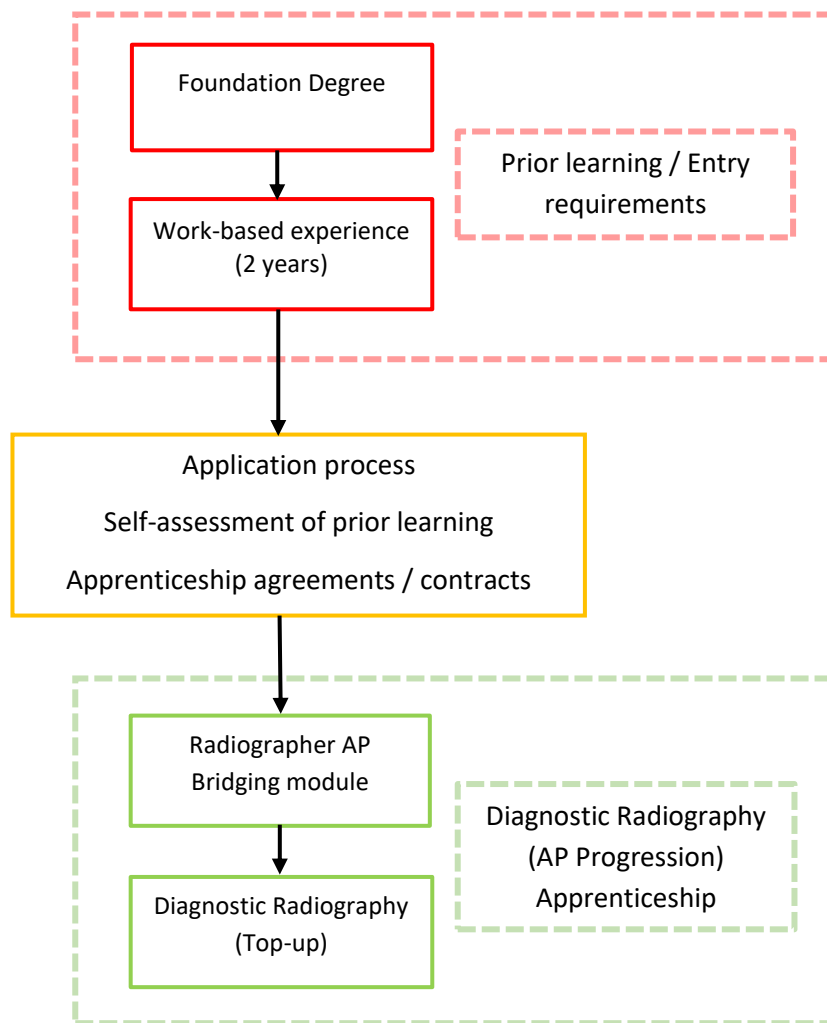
Foundation Degree

Work-based experience (2 years)

Prior learning / Entry requirements

Application process

Self-assessment of prior learning

Apprenticeship agreements / contracts

Radiographer AP Bridging module

Diagnostic Radiography (Top-up)

Diagnostic Radiography (AP Progression) Apprenticeship